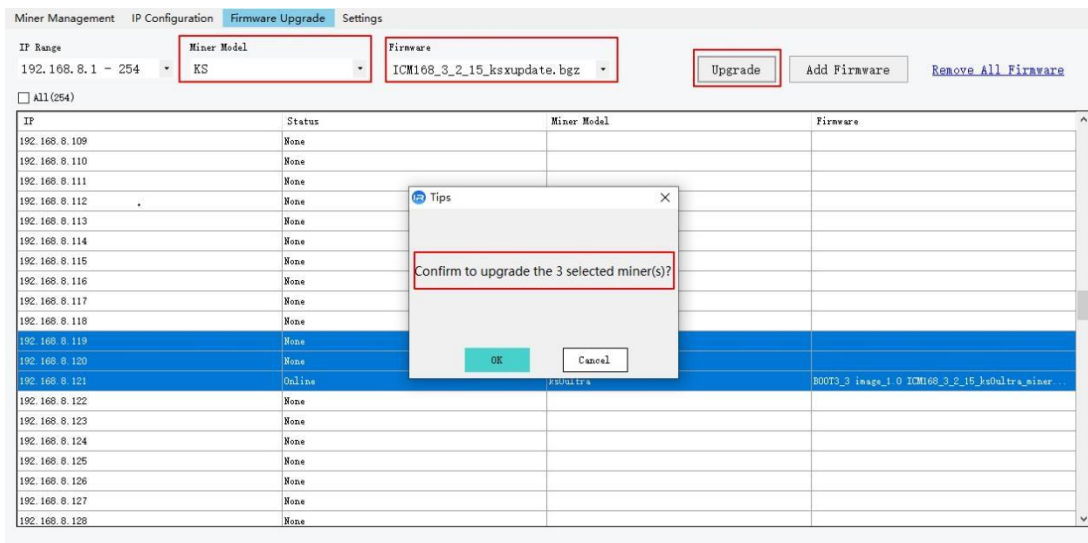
Miner Management IP Configuration Firmware Upgrade Settings

IP Range
192.168.8.1 - 254

Miner Model
KS

Firmware
ICM168_3_2_15_ksxupdate.bgz

Upgrade

Add Firmware

Remove All Firmware

All(254)

| IP | Status | Miner Model | Firmware |
|---|---|---|---|
| 192.168.8.109 | None | | |
| 192.168.8.110 | None | | |
| 192.168.8.111 | None | | |
| 192.168.8.112 | None | | |
| 192.168.8.113 | None | | |
| 192.168.8.114 | None | | |
| 192.168.8.115 | None | | |
| 192.168.8.116 | None | | |
| 192.168.8.117 | None | | |
| 192.168.8.118 | None | | |
| 192.168.8.119 | None | | |
| 192.168.8.120 | None | | |
| 192.168.8.121 | Online | ks0ultra | BOOT3_3 image_1.0 ICM168_3_2_15_ks0ultra_miner... |
| 192.168.8.122 | None | | |
| 192.168.8.123 | None | | |
| 192.168.8.124 | None | | |
| 192.168.8.125 | None | | |
| 192.168.8.126 | None | | |
| 192.168.8.127 | None | | |
| 192.168.8.128 | None | | |

Tips

Confirm to upgrade the 3 selected miner(s)?

OK

Cancel